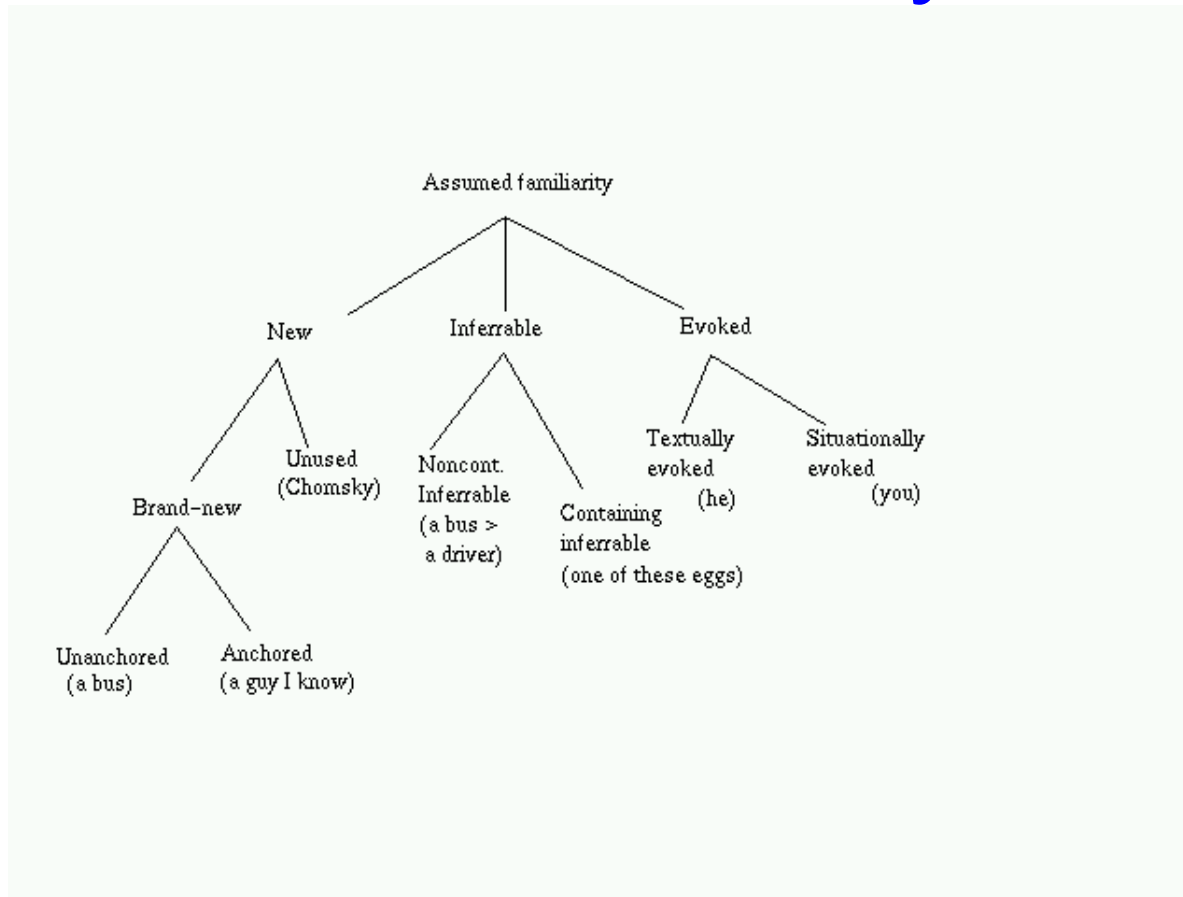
Assumed familiarity

New

Inferrable

Evoked

Brand-new

Unused (Chomsky)

Unanchored (a bus)

Anchored (a guy I know)

Noncont. Inferrable (a bus > a driver)

Containing inferrable (one of these eggs)

Textually evoked (he)

Situationally evoked (you)